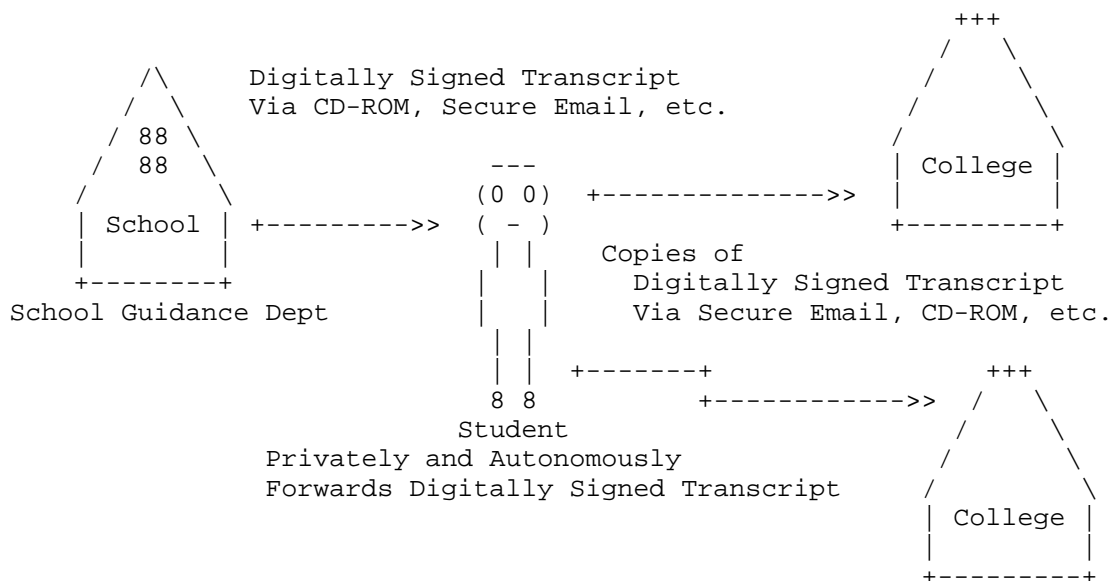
Digitally Signed Transcript
Via CD-ROM, Secure Email, etc.

School

School Guidance Dept

Student
Privately and Autonomously
Forwards Digitally Signed Transcript

College

Copies of
Digitally Signed Transcript
Via Secure Email, CD-ROM, etc.

College